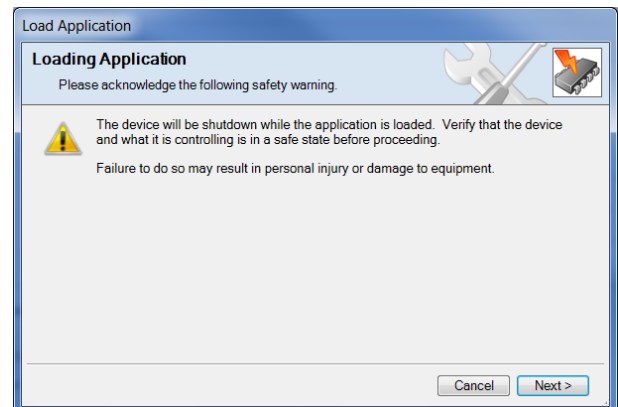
Load Application

Loading Application

Please acknowledge the following safety warning.

The device will be shutdown while the application is loaded. Verify that the device and what it is controlling is in a safe state before proceeding.

Failure to do so may result in personal injury or damage to equipment.

Cancel

Next >